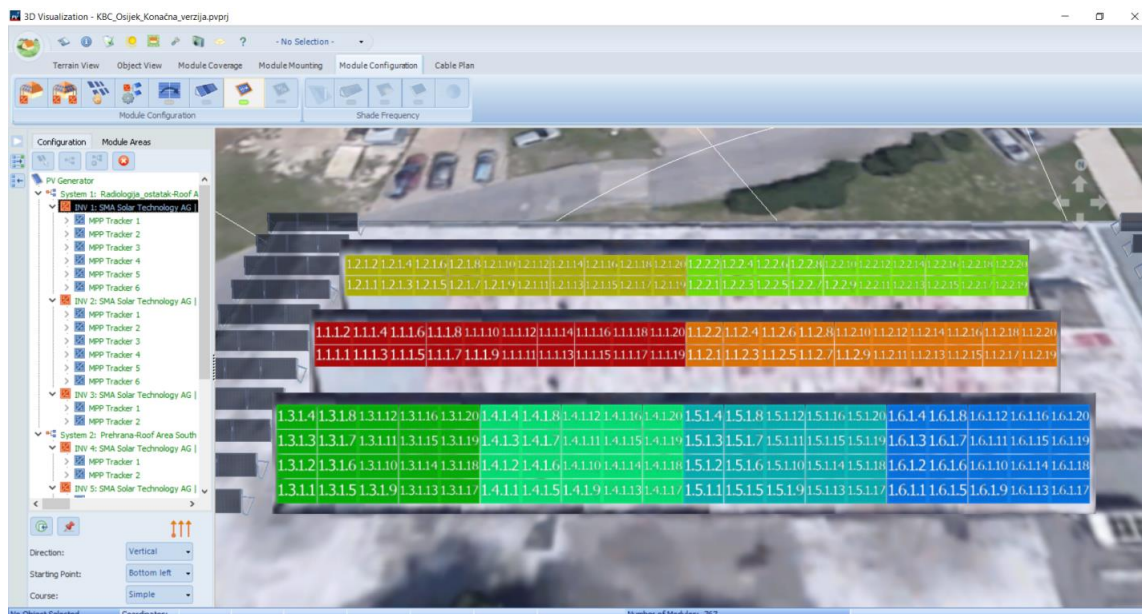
3D Visualization - KBC_Osijek_Konačna_verzija.pvprj

- No Selection -

Terrain View Object View Module Coverage Module Mounting Module Configuration Cable Plan

Module Configuration Shade Frequency

Configuration Module Areas

PV Generator
System 1: Radiologija_ostatak-Roof A
INV 1: SMA Solar Technology AG |
MPP Tracker 1
MPP Tracker 2
MPP Tracker 3
MPP Tracker 4
MPP Tracker 5
MPP Tracker 6
INV 2: SMA Solar Technology AG |
MPP Tracker 1
MPP Tracker 2
MPP Tracker 3
MPP Tracker 4
MPP Tracker 5
MPP Tracker 6
INV 3: SMA Solar Technology AG |
MPP Tracker 1
MPP Tracker 2
System 2: Prehrana-Roof Area South
INV 4: SMA Solar Technology AG |
MPP Tracker 1
MPP Tracker 2
INV 5: SMA Solar Technology AG |

Direction: Vertical
Starting Point: Bottom left
Course: Simple

1.2.1.2 1.2.1.4 1.2.1.6 1.2.1.8 1.2.1.10 1.2.1.12 1.2.1.14 1.2.1.16 1.2.1.18 1.2.1.20 1.2.2.2 1.2.2.4 1.2.2.6 1.2.2.8 1.2.2.10 1.2.2.12 1.2.2.14 1.2.2.16 1.2.2.18 1.2.2.20
1.2.1.1 1.2.1.3 1.2.1.5 1.2.1.7 1.2.1.9 1.2.1.11 1.2.1.13 1.2.1.15 1.2.1.17 1.2.1.19 1.2.2.1 1.2.2.3 1.2.2.5 1.2.2.7 1.2.2.9 1.2.2.11 1.2.2.13 1.2.2.15 1.2.2.17 1.2.2.19

1.1.1.2 1.1.1.4 1.1.1.6 1.1.1.8 1.1.1.10 1.1.1.12 1.1.1.14 1.1.1.16 1.1.1.18 1.1.1.20 1.1.2.2 1.1.2.4 1.1.2.6 1.1.2.8 1.1.2.10 1.1.2.12 1.1.2.14 1.1.2.16 1.1.2.18 1.1.2.20
1.1.1.1 1.1.1.3 1.1.1.5 1.1.1.7 1.1.1.9 1.1.1.11 1.1.1.13 1.1.1.15 1.1.1.17 1.1.1.19 1.1.2.1 1.1.2.3 1.1.2.5 1.1.2.7 1.1.2.9 1.1.2.11 1.1.2.13 1.1.2.15 1.1.2.17 1.1.2.19

1.3.1.4 1.3.1.8 1.3.1.12 1.3.1.16 1.3.1.20 1.4.1.4 1.4.1.8 1.4.1.12 1.4.1.16 1.4.1.20 1.5.1.4 1.5.1.8 1.5.1.12 1.5.1.16 1.5.1.20 1.6.1.4 1.6.1.8 1.6.1.12 1.6.1.16 1.6.1.20
1.3.1.3 1.3.1.7 1.3.1.11 1.3.1.15 1.3.1.19 1.4.1.3 1.4.1.7 1.4.1.11 1.4.1.15 1.4.1.19 1.5.1.3 1.5.1.7 1.5.1.11 1.5.1.15 1.5.1.19 1.6.1.3 1.6.1.7 1.6.1.11 1.6.1.15 1.6.1.19
1.3.1.2 1.3.1.6 1.3.1.10 1.3.1.14 1.3.1.18 1.4.1.2 1.4.1.6 1.4.1.10 1.4.1.14 1.4.1.18 1.5.1.2 1.5.1.6 1.5.1.10 1.5.1.14 1.5.1.18 1.6.1.2 1.6.1.6 1.6.1.10 1.6.1.14 1.6.1.18
1.3.1.1 1.3.1.5 1.3.1.9 1.3.1.13 1.3.1.17 1.4.1.1 1.4.1.5 1.4.1.9 1.4.1.13 1.4.1.17 1.5.1.1 1.5.1.5 1.5.1.9 1.5.1.13 1.5.1.17 1.6.1.1 1.6.1.5 1.6.1.9 1.6.1.13 1.6.1.17

No Object Selected Coordinates: Number of Modules: 267